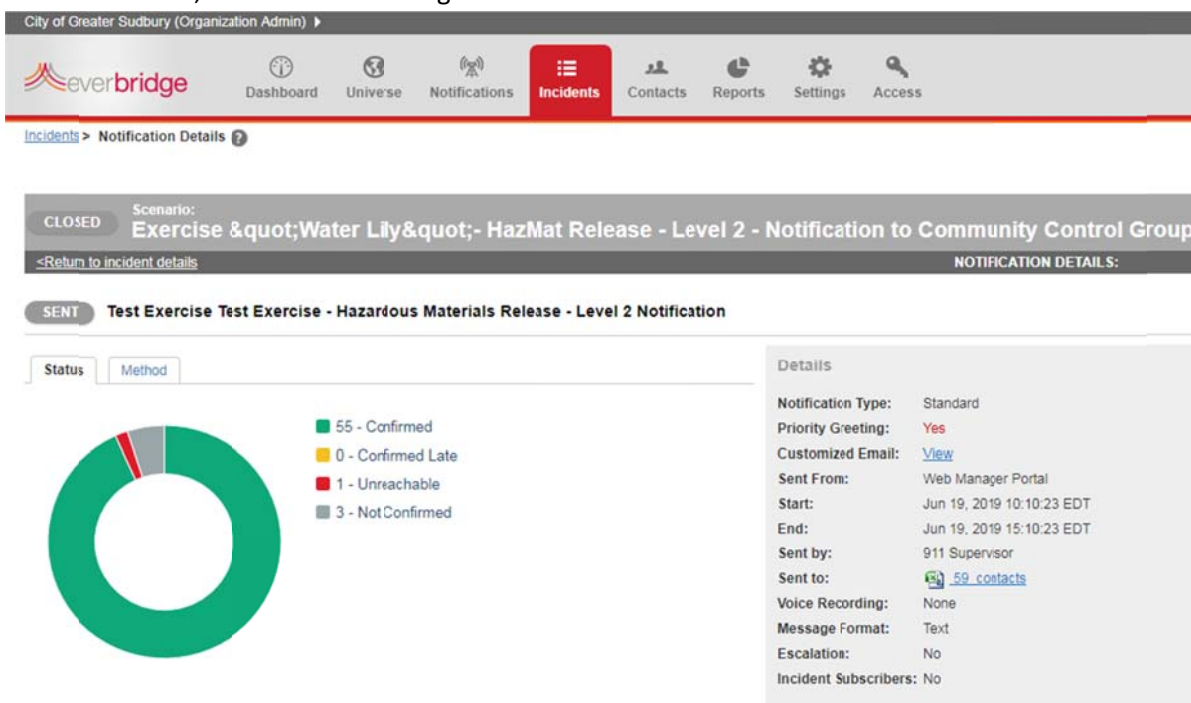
City of Greater Sudbury (Organization Admin) ▸

everbridge

Dashboard Universe Notifications Incidents Contacts Reports Settings Access

Incidents > Notification Details

CLOSED Scenario:
Exercise &quot;Water Lily&quot;- HazMat Release - Level 2 - Notification to Community Control Group

<Return to incident details NOTIFICATION DETAILS:

SENT Test Exercise Test Exercise - Hazardous Materials Release - Level 2 Notification

Status Method

55 - Confirmed
0 - Confirmed Late
1 - Unreachable
3 - Not Confirmed

Details

| | |
|---|---|
| Notification Type: | Standard |
| Priority Greeting: | Yes |
| Customized Email: | View |
| Sent From: | Web Manager Portal |
| Start: | Jun 19, 2019 10:10:23 EDT |
| End: | Jun 19, 2019 15:10:23 EDT |
| Sent by: | 911 Supervisor |
| Sent to: | 59 contacts |
| Voice Recording: | None |
| Message Format: | Text |
| Escalation: | No |
| Incident Subscribers: | No |